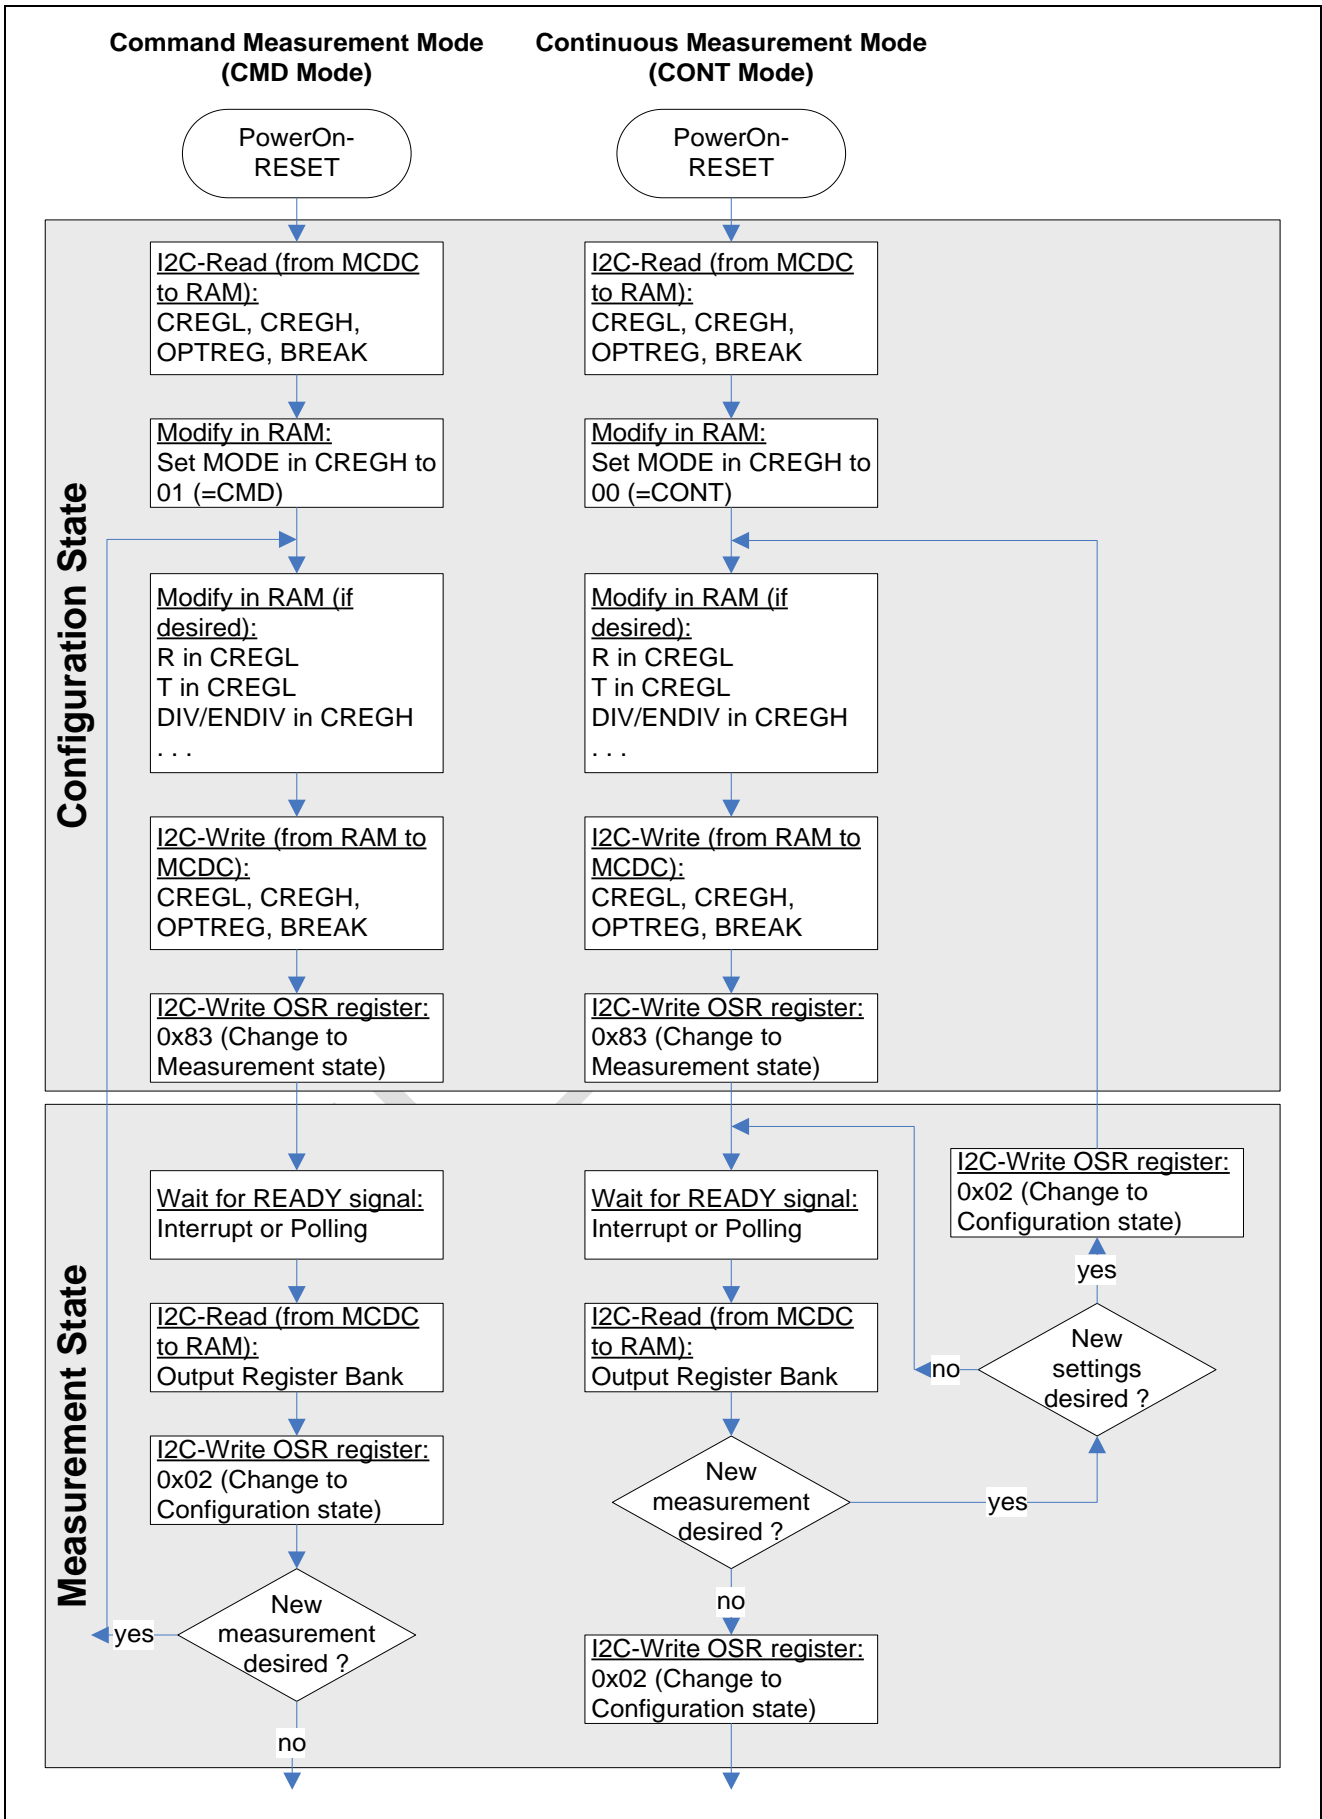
Command Measurement Mode (CMD Mode)

Continuous Measurement Mode (CONT Mode)

Configuration State

PowerOn-RESET

I2C-Read (from MCDC to RAM):
CREGL, CREGH, OPTREG, BREAK

Modify in RAM:
Set MODE in CREGH to 01 (=CMD)

Modify in RAM (if desired):
R in CREGL
T in CREGL
DIV/ENDIV in CREGH
. . .

I2C-Write (from RAM to MCDC):
CREGL, CREGH, OPTREG, BREAK

I2C-Write OSR register:
0x83 (Change to Measurement state)

PowerOn-RESET

I2C-Read (from MCDC to RAM):
CREGL, CREGH, OPTREG, BREAK

Modify in RAM:
Set MODE in CREGH to 00 (=CONT)

Modify in RAM (if desired):
R in CREGL
T in CREGL
DIV/ENDIV in CREGH
. . .

I2C-Write (from RAM to MCDC):
CREGL, CREGH, OPTREG, BREAK

I2C-Write OSR register:
0x83 (Change to Measurement state)

Measurement State

Wait for READY signal:
Interrupt or Polling

I2C-Read (from MCDC to RAM):
Output Register Bank

I2C-Write OSR register:
0x02 (Change to Configuration state)

yes

New measurement desired ?

no

Wait for READY signal:
Interrupt or Polling

I2C-Read (from MCDC to RAM):
Output Register Bank

New measurement desired ?

yes

no

I2C-Write OSR register:
0x02 (Change to Configuration state)

I2C-Write OSR register:
0x02 (Change to Configuration state)

yes

no

New settings desired ?